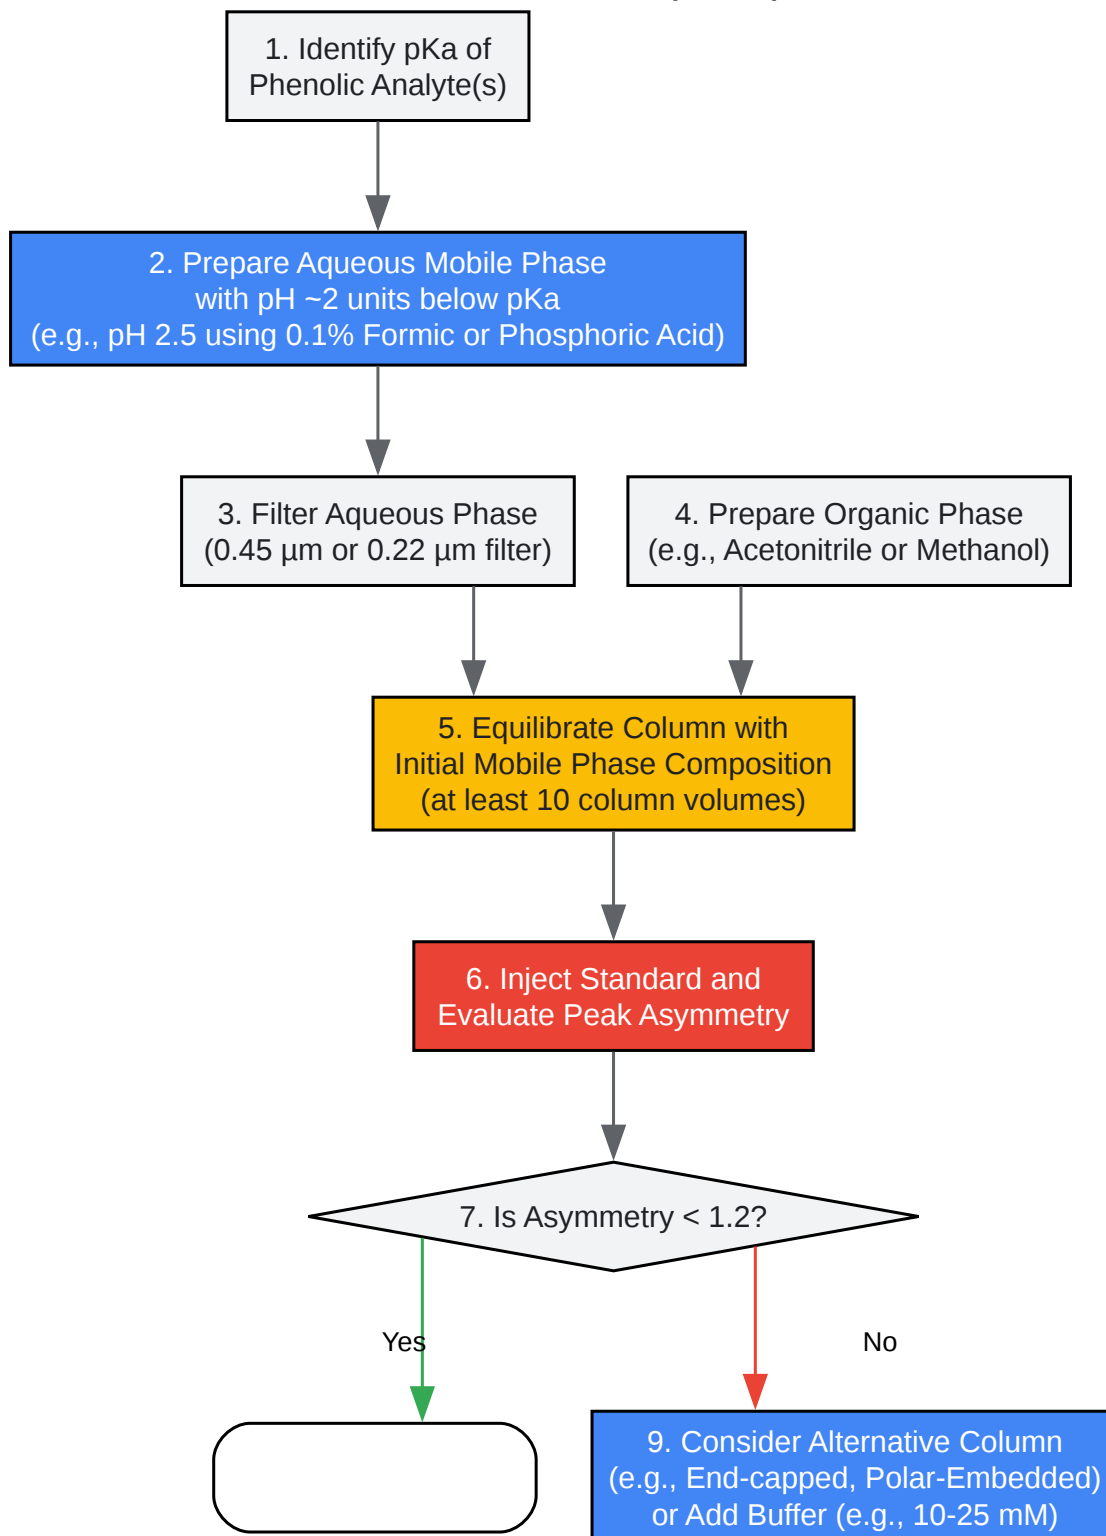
1. Identify pKa of Phenolic Analyte(s)

2. Prepare Aqueous Mobile Phase with pH ~2 units below pKa (e.g., pH 2.5 using 0.1% Formic or Phosphoric Acid)

3. Filter Aqueous Phase (0.45 µm or 0.22 µm filter)

4. Prepare Organic Phase (e.g., Acetonitrile or Methanol)

5. Equilibrate Column with Initial Mobile Phase Composition (at least 10 column volumes)

6. Inject Standard and Evaluate Peak Asymmetry

7. Is Asymmetry < 1.2?

Yes

No

9. Consider Alternative Column (e.g., End-capped, Polar-Embedded) or Add Buffer (e.g., 10-25 mM)